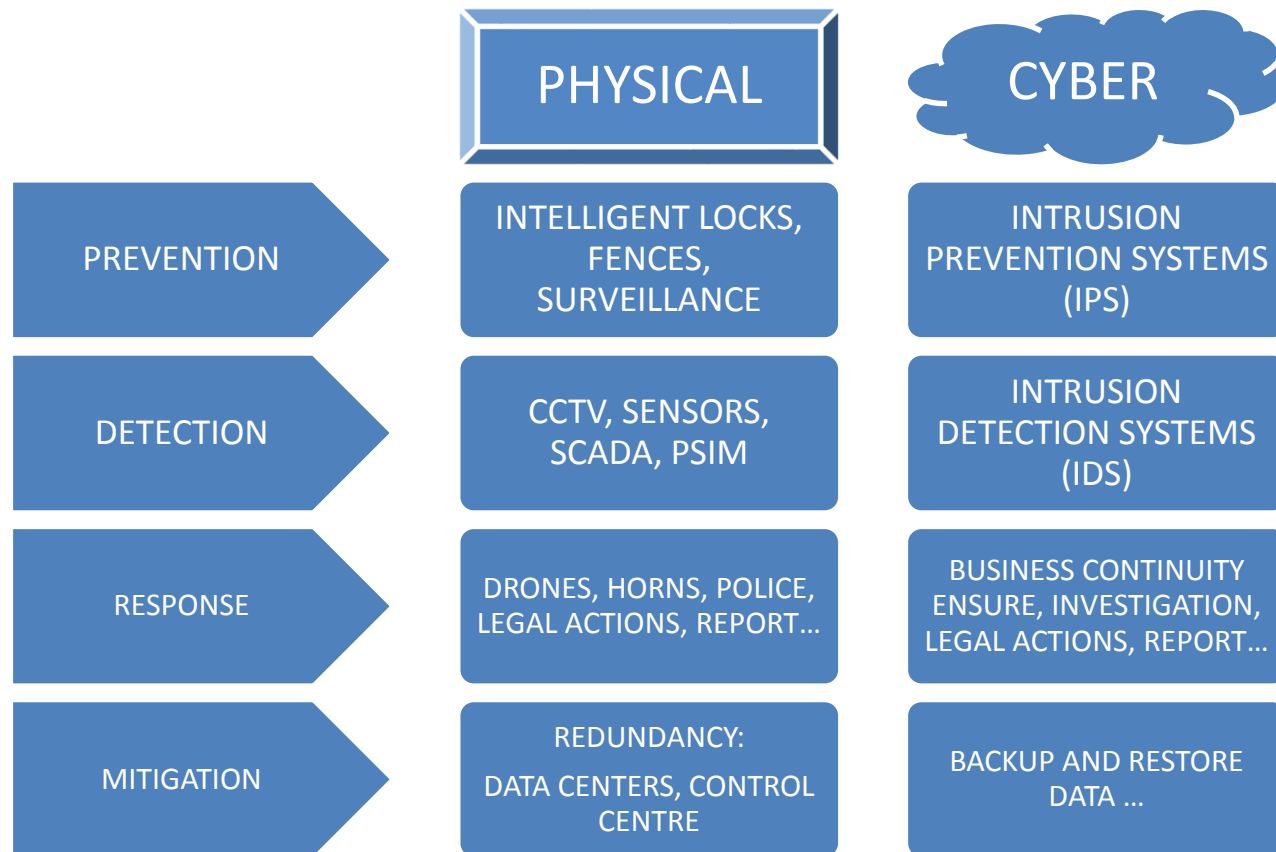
PHYSICAL

CYBER

PREVENTION

INTELLIGENT LOCKS, FENCES, SURVEILLANCE

INTRUSION PREVENTION SYSTEMS (IPS)

DETECTION

CCTV, SENSORS, SCADA, PSIM

INTRUSION DETECTION SYSTEMS (IDS)

RESPONSE

DRONES, HORNS, POLICE, LEGAL ACTIONS, REPORT…

BUSINESS CONTINUITY ENSURE, INVESTIGATION, LEGAL ACTIONS, REPORT…

MITIGATION

REDUNDANCY:

DATA CENTERS, CONTROL CENTRE

BACKUP AND RESTORE DATA …